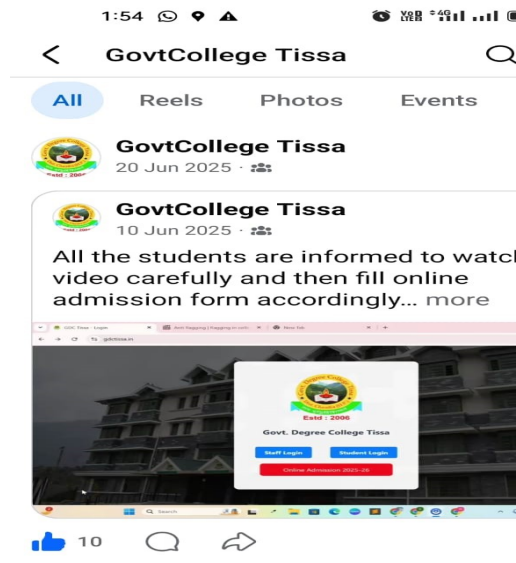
1:54

GovtCollege Tissa

All Reels Photos Events

GovtCollege Tissa
20 Jun 2025 ·

GovtCollege Tissa
10 Jun 2025 ·

All the students are informed to watch video carefully and then fill online admission form accordingly... more

GDC Tissa - Login
Just Napping | Napping in coll...
New Tab
gdctissa.in

Estd : 2006
Govt. Degree College Tissa
Staff Login
Student Login
Online Admission 2025-26

Search

10